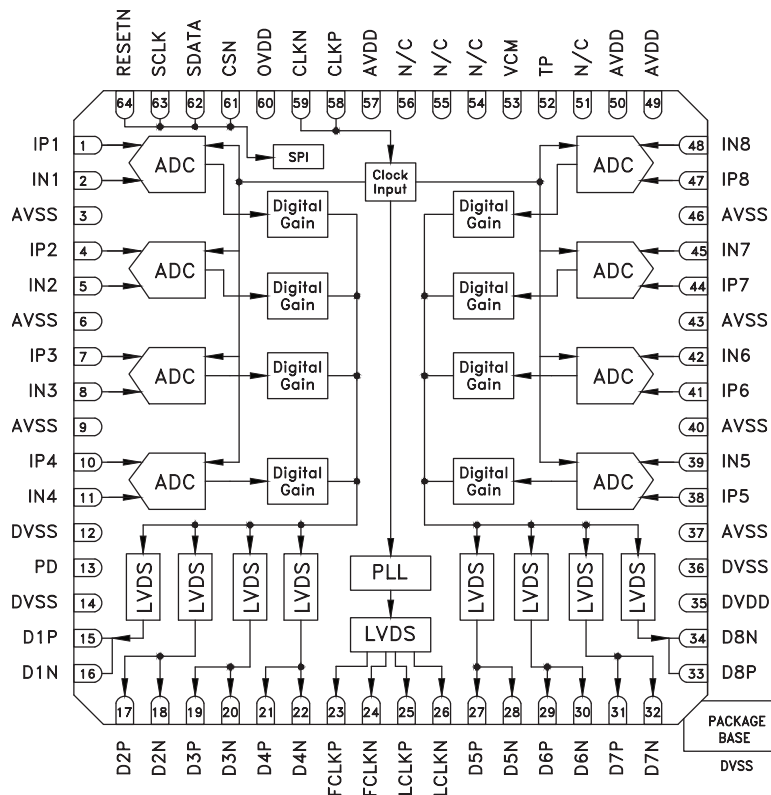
RESETN SCLK SDATA CSN OVDD CLKN CLKP AVDD N/C N/C N/C VCM TP N/C AVDD AVDD

64 63 62 61 60 59 58 57 56 55 54 53 52 51 50 49

IP1 1
IN1 2
AVSS 3
IP2 4
IN2 5
AVSS 6
IP3 7
IN3 8
AVSS 9
IP4 10
IN4 11
DVSS 12
PD 13
DVSS 14
D1P 15
D1N 16

48 IN8
47 IP8
46 AVSS
45 IN7
44 IP7
43 AVSS
42 IN6
41 IP6
40 AVSS
39 IN5
38 IP5
37 AVSS
36 DVSS
35 DVDD
34 D8N
33 D8P

ADC
ADC
ADC
ADC
SPI
Clock Input
Digital Gain
Digital Gain
Digital Gain
Digital Gain
Digital Gain
Digital Gain
Digital Gain
Digital Gain
ADC
ADC
ADC
ADC

LVDS LVDS LVDS LVDS
PLL
LVDS
LVDS LVDS LVDS LVDS

17 18 19 20 21 22 23 24 25 26 27 28 29 30 31 32

D2P D2N D3P D3N D4P D4N FCLKP FCLKN LCLKP LCLKN D5P D5N D6P D6N D7P D7N

PACKAGE BASE
DVSS